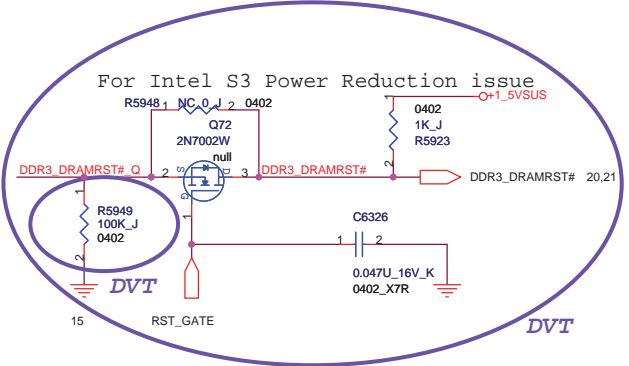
For Intel S3 Power Reduction issue

R5948 NC_0_J 0402
1 2

Q72
2N7002W
null

+1_5VSUS

0402
1K_J
R5923
1
2

DDR3_DRAMRST#_Q
2
3
DDR3_DRAMRST#
DDR3_DRAMRST# 20,21

S
D
G

1
R5949
100K_J
0402
2

C6326
1 2

0.047U_16V_K
0402_X7R

DVT

15

RST_GATE

DVT